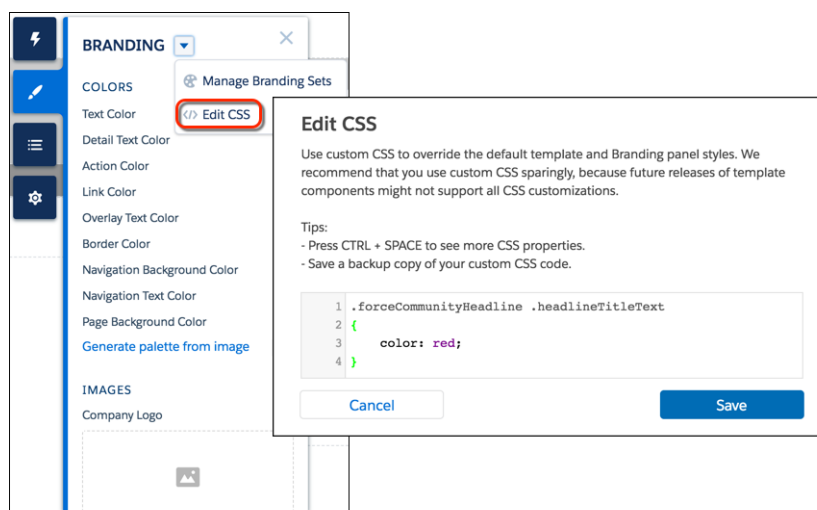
BRANDING

COLORS
Text Color
Detail Text Color
Action Color
Link Color
Overlay Text Color
Border Color
Navigation Background Color
Navigation Text Color
Page Background Color
Generate palette from image

IMAGES
Company Logo

Manage Branding Sets
Edit CSS

Edit CSS

Use custom CSS to override the default template and Branding panel styles. We recommend that you use custom CSS sparingly, because future releases of template components might not support all CSS customizations.

Tips:
- Press CTRL + SPACE to see more CSS properties.
- Save a backup copy of your custom CSS code.

1 .forceCommunityHeadline .headlineTitleText
2 {
3 color: red;
4 }

Cancel
Save